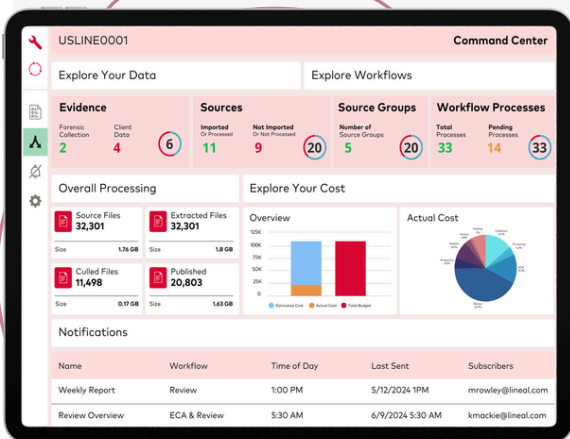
USLINE0001

Command Center

Explore Your Data

Explore Workflows

Evidence

Forensic Collection 2

Client Data 4

6

Sources

Imported Or Processed 11

Not Imported Or Not Processed 9

20

Source Groups

Number of Source Groups 5

20

Workflow Processes

Total Processes 33

Pending Processes 14

33

Overall Processing

Source Files 32,301

Size 1.76 GB

Extracted Files 32,301

Size 1.8 GB

Culled Files 11,498

Size 0.17 GB

Published 20,803

Size 1.63 GB

Explore Your Cost

Overview

125K
100K
75K
50K
25K
0

Estimated Cost
Actual Cost
Total Budget

Actual Cost

Notifications

| Name | Workflow | Time of Day | Last Sent | Subscribers |
|---|---|---|---|---|
| Weekly Report | Review | 1:00 PM | 5/12/2024 1PM | mrowley@lineal.com |
| Review Overview | ECA & Review | 5:30 AM | 6/9/2024 5:30 AM | kmackie@lineal.com |